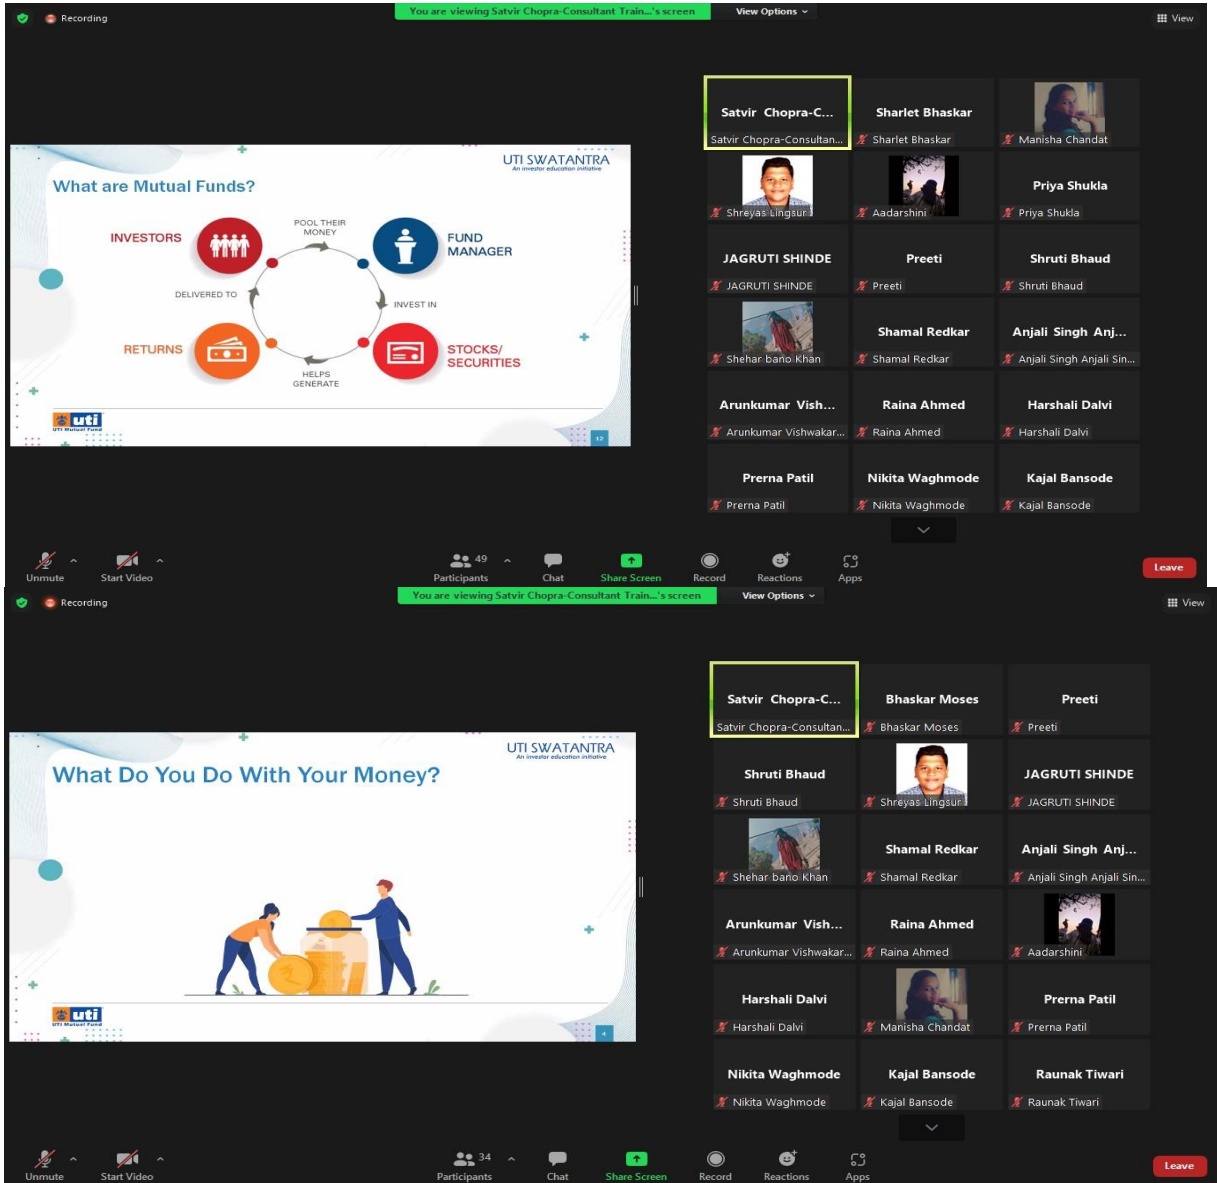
Recording

You are viewing Satvir Chopra-Consultant Train...'s screen

View Options

View

UTI SWATANTRA
An investor education initiative

What are Mutual Funds?

INVESTORS

POOL THEIR MONEY

FUND MANAGER

DELIVERED TO

INVEST IN

RETURNS

STOCKS/ SECURITIES

HELPS GENERATE

uti
UTI Mutual Fund

12

Satvir Chopra-C...
Satvir Chopra-Consultan...

Sharlet Bhaskar
Sharlet Bhaskar

Manisha Chandat

Shreyas Lingsur

Aadarshini

Priya Shukla
Priya Shukla

JAGRUTI SHINDE
JAGRUTI SHINDE

Preeti
Preeti

Shruti Bhaud
Shruti Bhaud

Shehar bano Khan

Shamal Redkar
Shamal Redkar

Anjali Singh Anj...
Anjali Singh Anjali Sin...

Arunkumar Vish...
Arunkumar Vishwakar...

Raina Ahmed
Raina Ahmed

Harshali Dalvi
Harshali Dalvi

Prerna Patil
Prerna Patil

Nikita Waghmode
Nikita Waghmode

Kajal Bansode
Kajal Bansode

Unmute

Start Video

49
Participants

Chat

Share Screen

Record

Reactions

Apps

Leave

Recording

You are viewing Satvir Chopra-Consultant Train...'s screen

View Options

View

UTI SWATANTRA
An investor education initiative

What Do You Do With Your Money?

uti
UTI Mutual Fund

4

Satvir Chopra-C...
Satvir Chopra-Consultan...

Bhaskar Moses
Bhaskar Moses

Preeti
Preeti

Shruti Bhaud
Shruti Bhaud

Shreyas Lingsur

JAGRUTI SHINDE
JAGRUTI SHINDE

Shehar bano Khan

Shamal Redkar
Shamal Redkar

Anjali Singh Anj...
Anjali Singh Anjali Sin...

Arunkumar Vish...
Arunkumar Vishwakar...

Raina Ahmed
Raina Ahmed

Aadarshini

Harshali Dalvi
Harshali Dalvi

Manisha Chandat

Prerna Patil
Prerna Patil

Nikita Waghmode
Nikita Waghmode

Kajal Bansode
Kajal Bansode

Raunak Tiwari
Raunak Tiwari

Unmute

Start Video

34
Participants

Chat

Share Screen

Record

Reactions

Apps

Leave